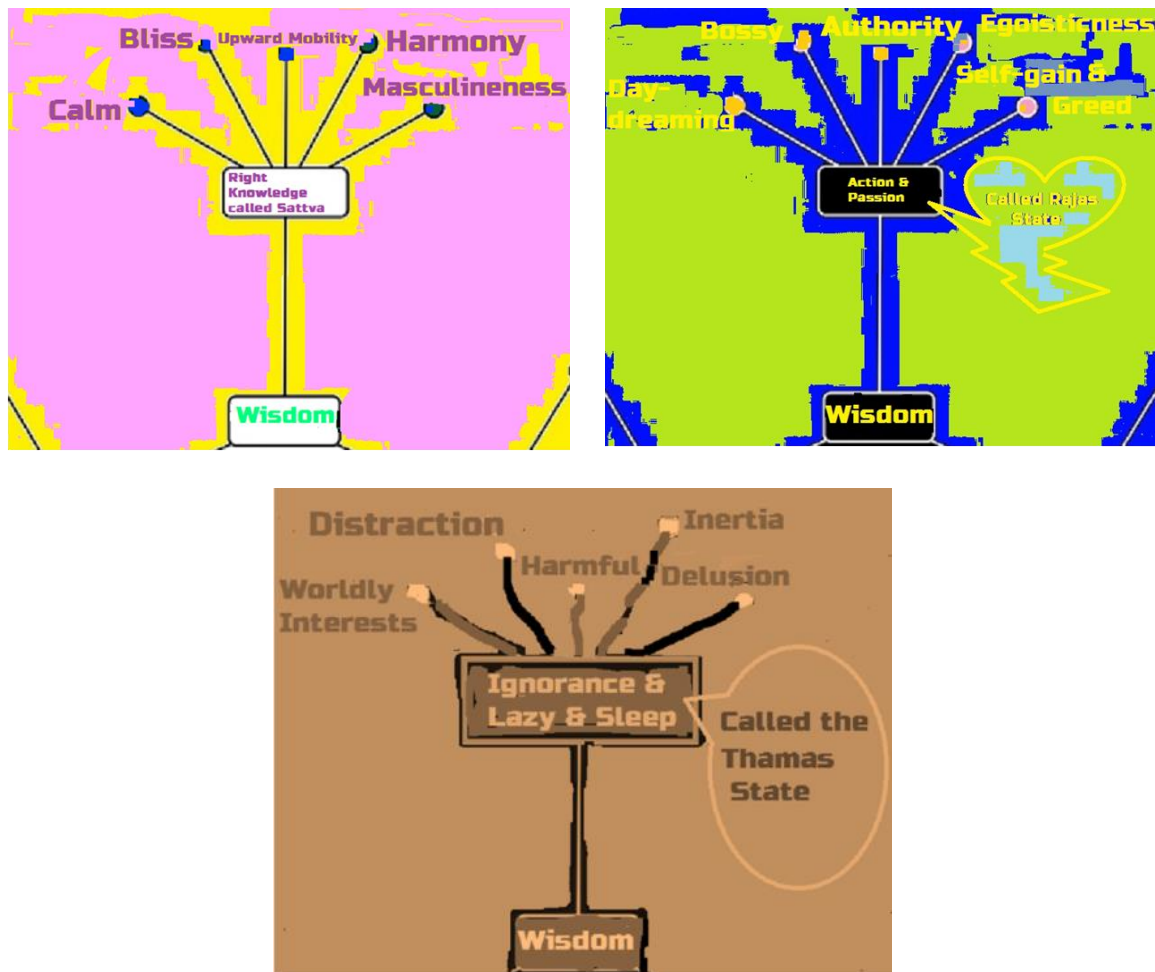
Bliss
Upward Mobility
Harmony
Calm
Masculineness
Right Knowledge called Sattva
Wisdom

Bossy
Authority
Egoisticness
Day-dreaming
Self-gain & Greed
Action & Passion
Called Rajas State
Wisdom

Distraction
Inertia
Harmful
Delusion
Worldly Interests
Ignorance & Lazy & Sleep
Called the Thamas State
Wisdom